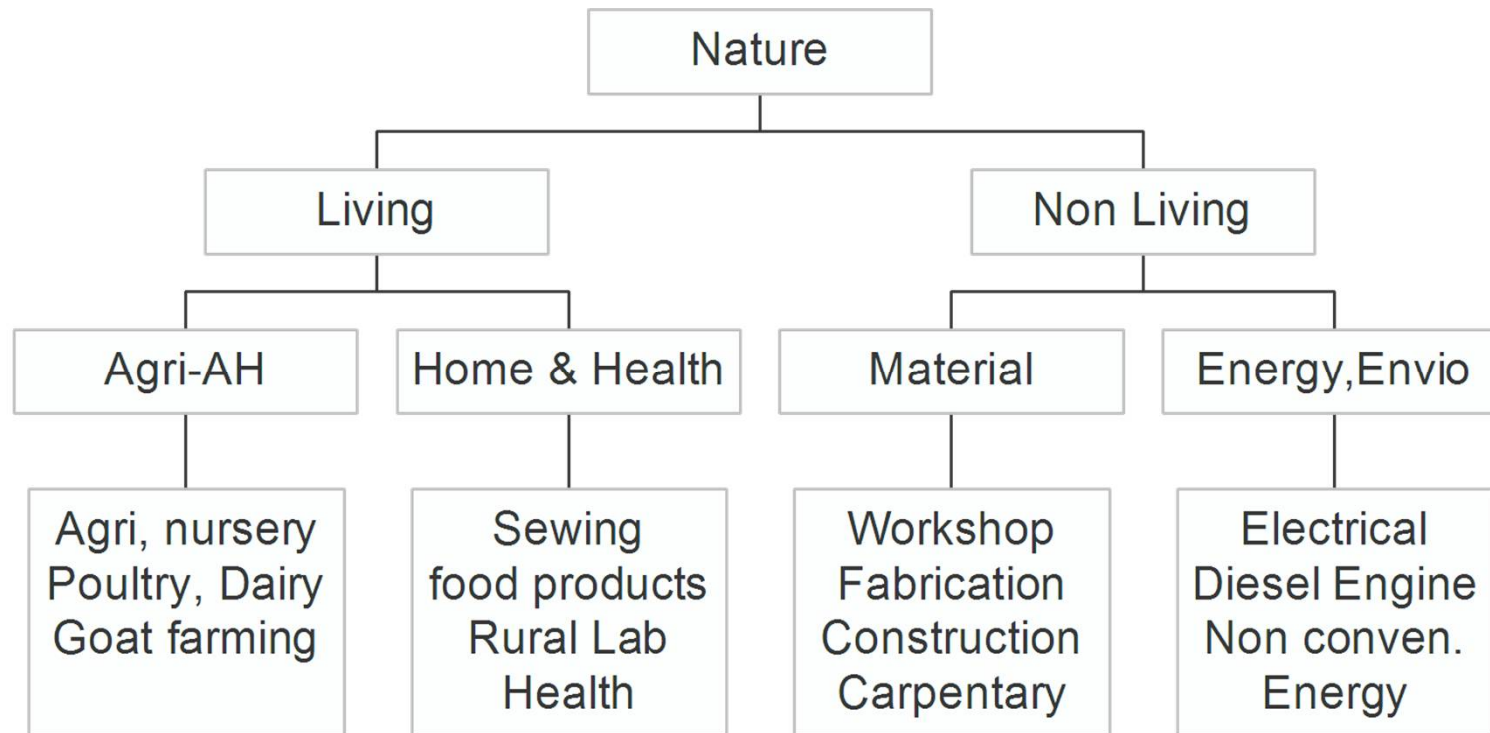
Nature

Living

Non Living

Agri-AH

Home & Health

Material

Energy,Envio

Agri, nursery
Poultry, Dairy
Goat farming

Sewing
food products
Rural Lab
Health

Workshop
Fabrication
Construction
Carpentary

Electrical
Diesel Engine
Non conven.
Energy